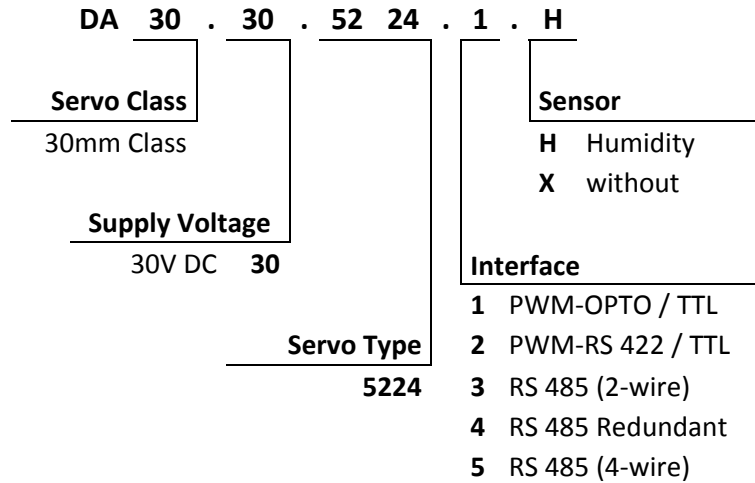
DA 30 . 30 . 52 24 . 1 . H

Servo Class
30mm Class

Supply Voltage
30V DC **30**

Servo Type
**5224**

Interface
**1** PWM-OPTO / TTL
**2** PWM-RS 422 / TTL
**3** RS 485 (2-wire)
**4** RS 485 Redundant
**5** RS 485 (4-wire)

Sensor
**H** Humidity
**X** without